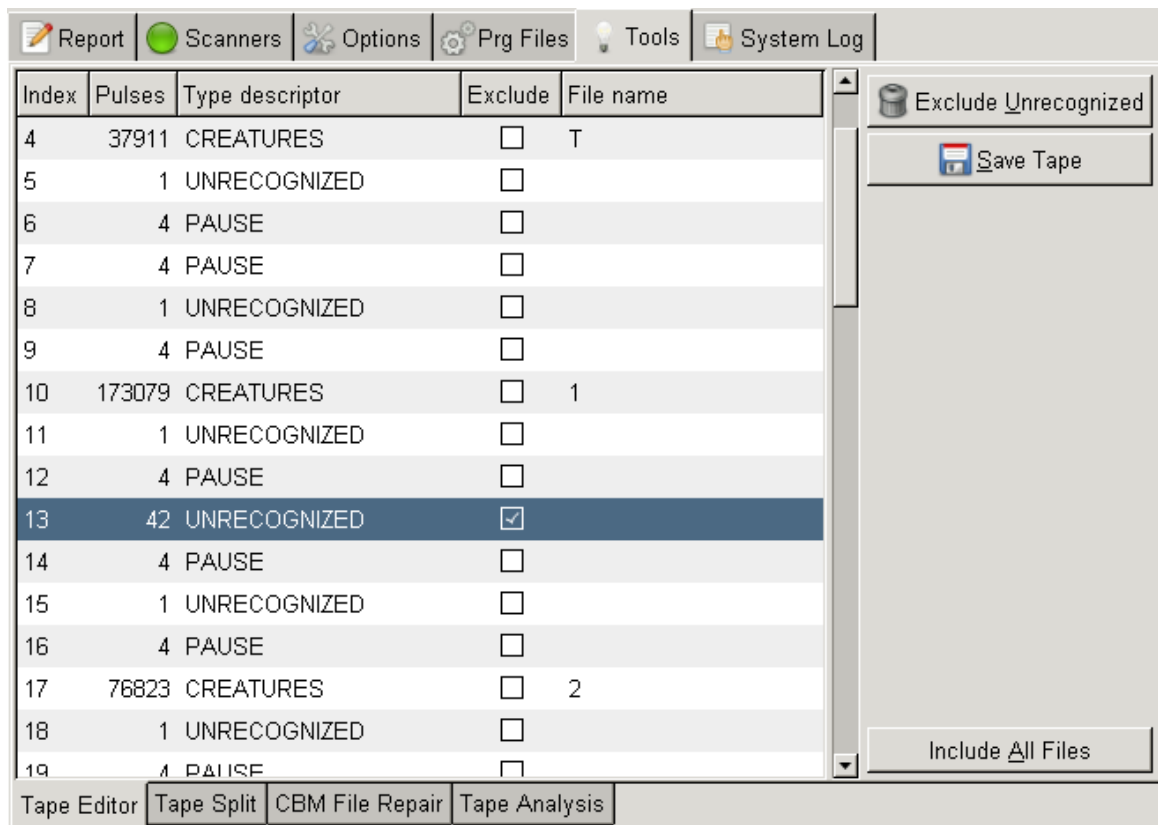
Report | Scanners | Options | Prg Files | Tools | System Log

| Index | Pulses | Type descriptor | Exclude | File name |
|---|---|---|---|---|
| 4 | 37911 | CREATURES | ☐ | T |
| 5 | 1 | UNRECOGNIZED | ☐ | |
| 6 | 4 | PAUSE | ☐ | |
| 7 | 4 | PAUSE | ☐ | |
| 8 | 1 | UNRECOGNIZED | ☐ | |
| 9 | 4 | PAUSE | ☐ | |
| 10 | 173079 | CREATURES | ☐ | 1 |
| 11 | 1 | UNRECOGNIZED | ☐ | |
| 12 | 4 | PAUSE | ☐ | |
| 13 | 42 | UNRECOGNIZED | ☑ | |
| 14 | 4 | PAUSE | ☐ | |
| 15 | 1 | UNRECOGNIZED | ☐ | |
| 16 | 4 | PAUSE | ☐ | |
| 17 | 76823 | CREATURES | ☐ | 2 |
| 18 | 1 | UNRECOGNIZED | ☐ | |
| 19 | 4 | PAUSE | ☐ | |

Exclude Unrecognized

Save Tape

Include All Files

Tape Editor | Tape Split | CBM File Repair | Tape Analysis